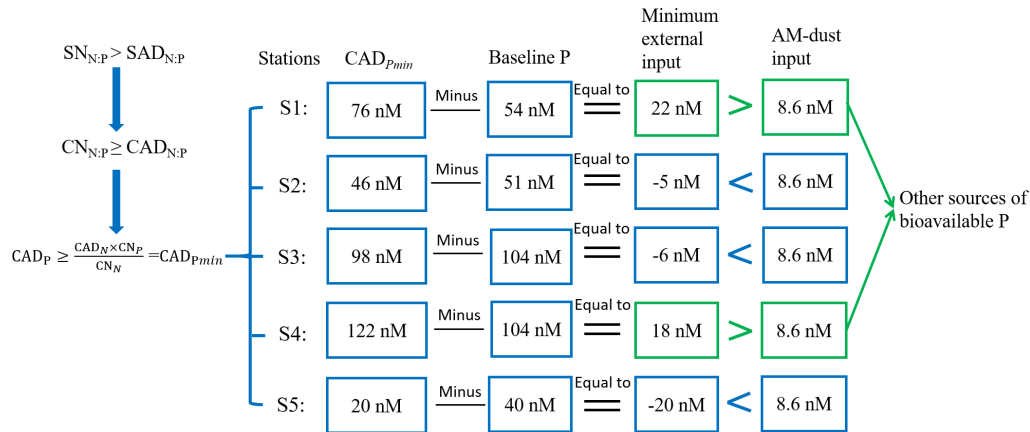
$SN_{N:P} > SAD_{N:P}$

$CN_{N:P} \geq CAD_{N:P}$

$CAD_P \geq \frac{CAD_N \times CN_P}{CN_N} = CAD_{Pmin}$

| Stations | $CAD_{Pmin}$ | | Baseline P | | Minimum external input | | AM-dust input |
|---|---|---|---|---|---|---|---|
| S1: | 76 nM | Minus | 54 nM | Equal to | 22 nM | > | 8.6 nM |
| S2: | 46 nM | Minus | 51 nM | Equal to | -5 nM | < | 8.6 nM |
| S3: | 98 nM | Minus | 104 nM | Equal to | -6 nM | < | 8.6 nM |
| S4: | 122 nM | Minus | 104 nM | Equal to | 18 nM | > | 8.6 nM |
| S5: | 20 nM | Minus | 40 nM | Equal to | -20 nM | < | 8.6 nM |

Other sources of bioavailable P